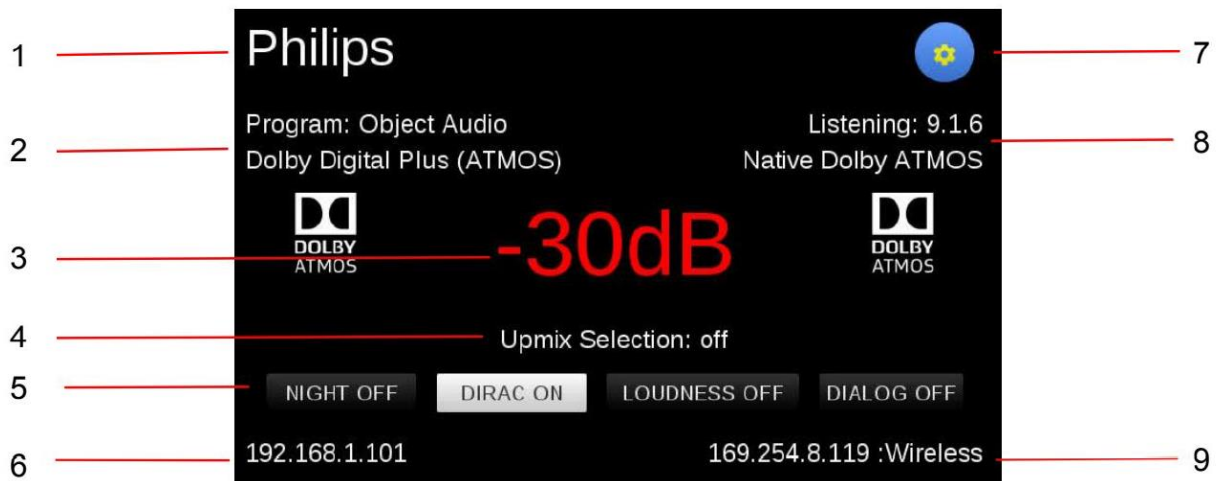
1

Philips

7

2

Program: Object Audio
Dolby Digital Plus (ATMOS)

Listening: 9.1.6
Native Dolby ATMOS

8

DOLBY
ATMOS

3

-30dB

DOLBY
ATMOS

4

Upmix Selection: off

5

NIGHT OFF

DIRAC ON

LOUDNESS OFF

DIALOG OFF

6

192.168.1.101

169.254.8.119 :Wireless

9